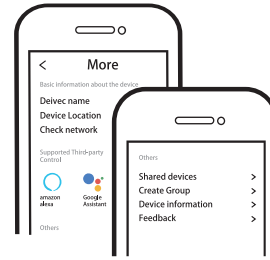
<

More

Basic information about the device

Deivec name

Device Location

Check network

Supported Third-party Control

amazon alexa

Google Assistant

Others

Others

Shared devices >

Create Group >

Device information >

Feedback >